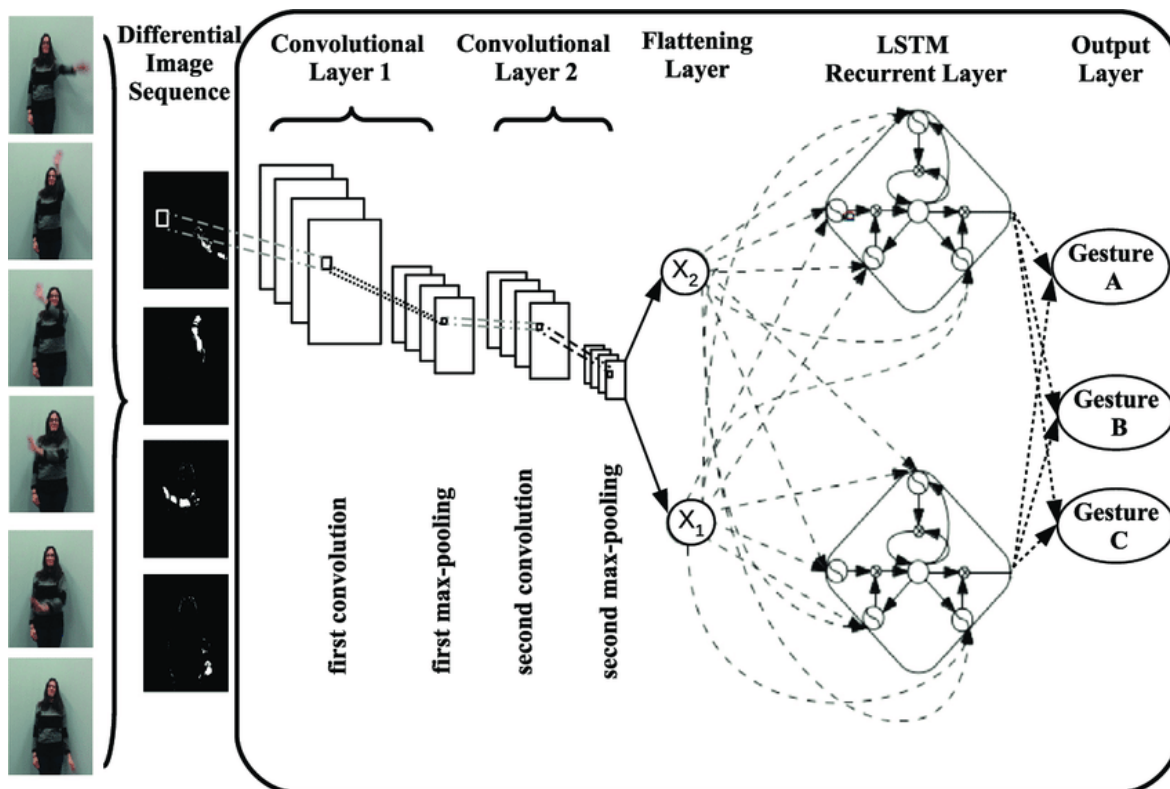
Differential Image Sequence

Convolutional Layer 1

Convolutional Layer 2

Flattening Layer

LSTM Recurrent Layer

Output Layer

first convolution

first max-pooling

second convolution

second max-pooling

$X_2$

$X_1$

Gesture A

Gesture B

Gesture C